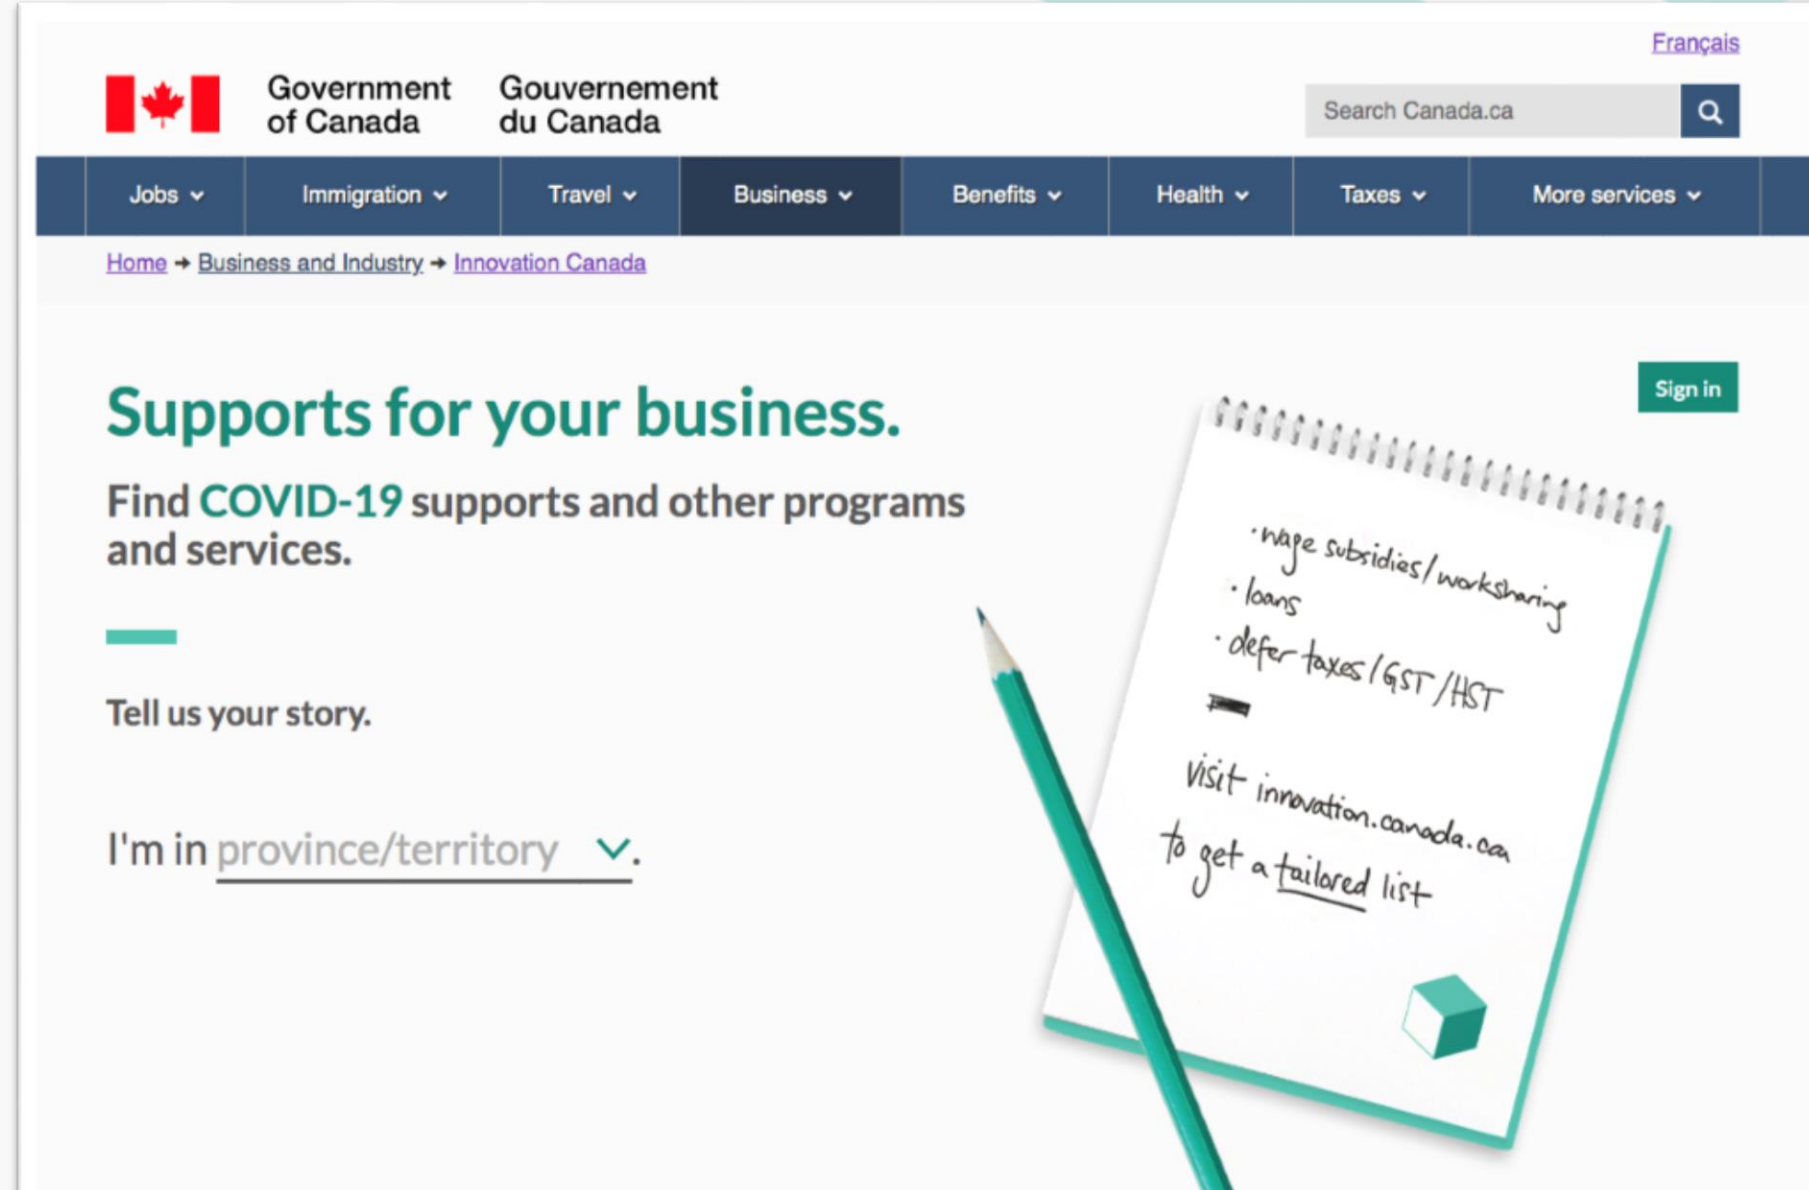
Français

Government of Canada Gouvernement du Canada

Search Canada.ca

Jobs Immigration Travel Business Benefits Health Taxes More services

Home → Business and Industry → Innovation Canada

Sign in

Supports for your business.

Find COVID-19 supports and other programs and services.

Tell us your story.

I'm in province/territory.

·wage subsidies/worksharing
·loans
·defer taxes/GST/HST
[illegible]
visit innovation.canada.ca
to get a tailored list